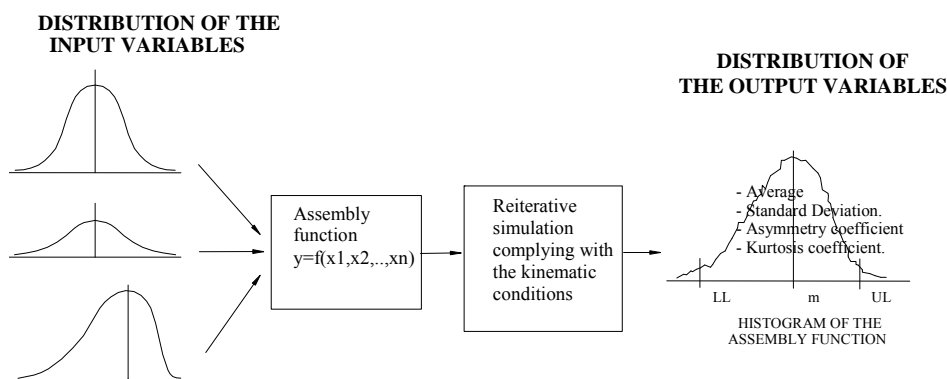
DISTRIBUTION OF THE INPUT VARIABLES

Assembly function y=f(x1,x2,..,xn)

Reiterative simulation complying with the kinematic conditions

DISTRIBUTION OF THE OUTPUT VARIABLES

- Average
- Standard Deviation.
- Asymmetry coefficient
- Kurtosis coefficient.

LL m UL

HISTOGRAM OF THE ASSEMBLY FUNCTION